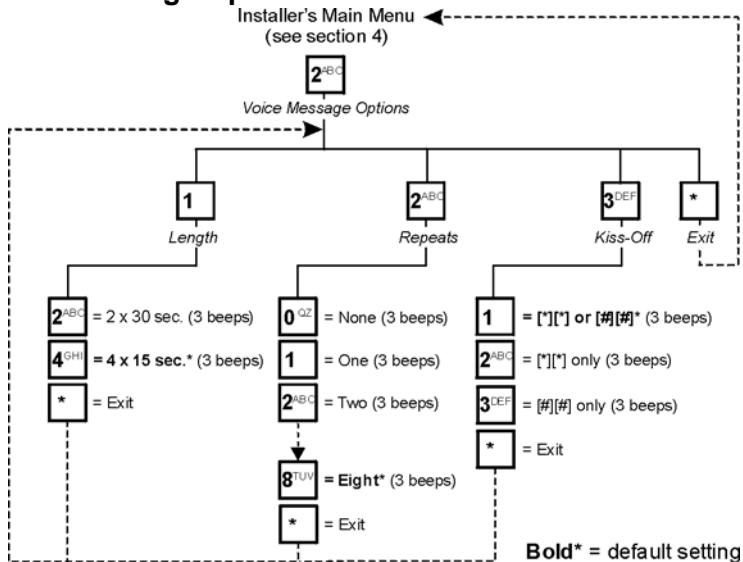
Installer's Main Menu
(see section 4)

$2^{ABC}$
Voice Message Options

1
Length

$2^{ABC}$
Repeats

$3^{DEF}$
Kiss-Off

*
Exit

$2^{ABC}$ = 2 x 30 sec. (3 beeps)
$4^{GHI}$ = **4 x 15 sec.*** (3 beeps)
* = Exit

$0^{QZ}$ = None (3 beeps)
1 = One (3 beeps)
$2^{ABC}$ = Two (3 beeps)
$8^{TUV}$ = **Eight*** (3 beeps)
* = Exit

1 = **[*][*] or [#][#]*** (3 beeps)
$2^{ABC}$ = [*][*] only (3 beeps)
$3^{DEF}$ = [#][#] only (3 beeps)
* = Exit

**Bold*** = default setting